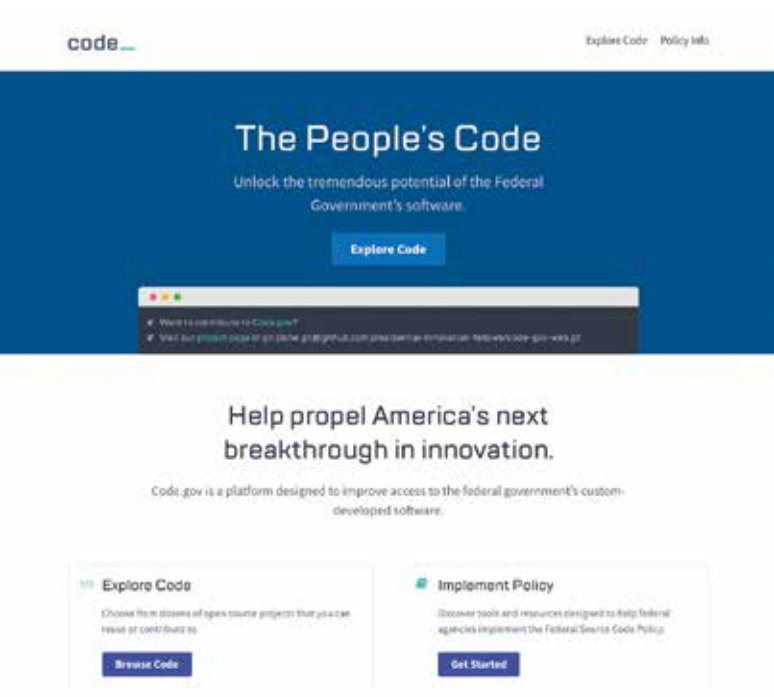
code_

Explore Code Policy Info

The People's Code

Unlock the tremendous potential of the Federal Government's software.

Explore Code

# Want to contribute to Code.gov?
# Visit our project page or git clone git@github.com:presidential-innovation-fellows/code-gov-web.git

Help propel America's next breakthrough in innovation.

Code.gov is a platform designed to improve access to the federal government's custom-developed software.

Explore Code

Choose from dozens of open source projects that you can reuse or contribute to.

Browse Code

Implement Policy

Discover tools and resources designed to help federal agencies implement the Federal Source Code Policy.

Get Started